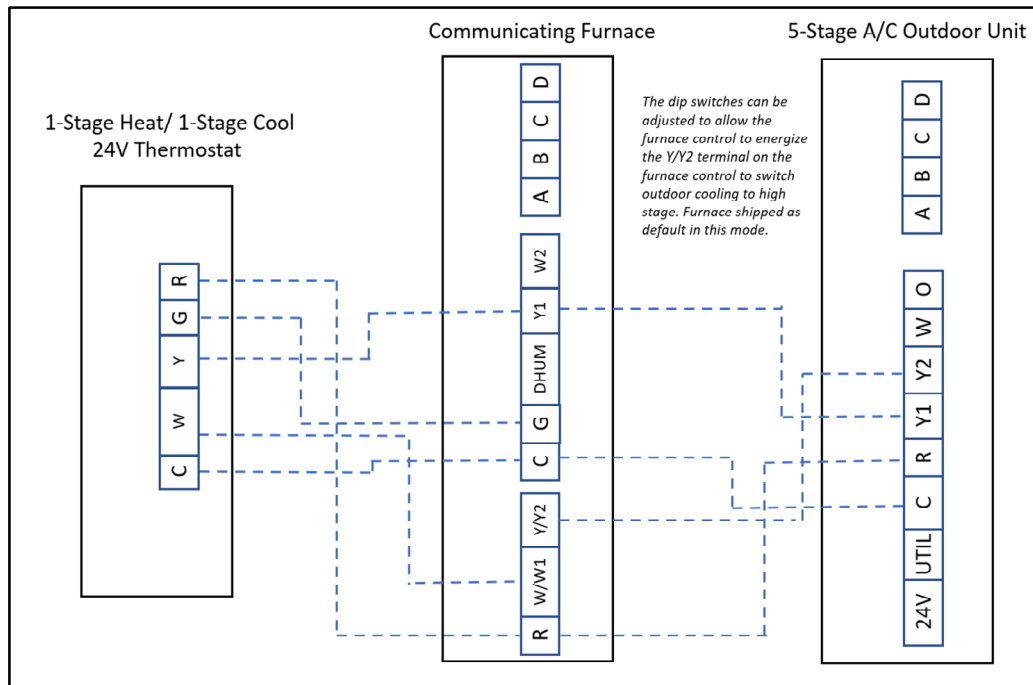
Communicating Furnace

5-Stage A/C Outdoor Unit

1-Stage Heat/ 1-Stage Cool
24V Thermostat

The dip switches can be adjusted to allow the furnace control to energize the Y/Y2 terminal on the furnace control to switch outdoor cooling to high stage. Furnace shipped as default in this mode.

R
G
Y
W
C

D
C
B
A
W2
Y1
DHUM
G
C
Y/Y2
W/W1
R

D
C
B
A
O
W
Y2
Y1
R
C
UTIL
24V